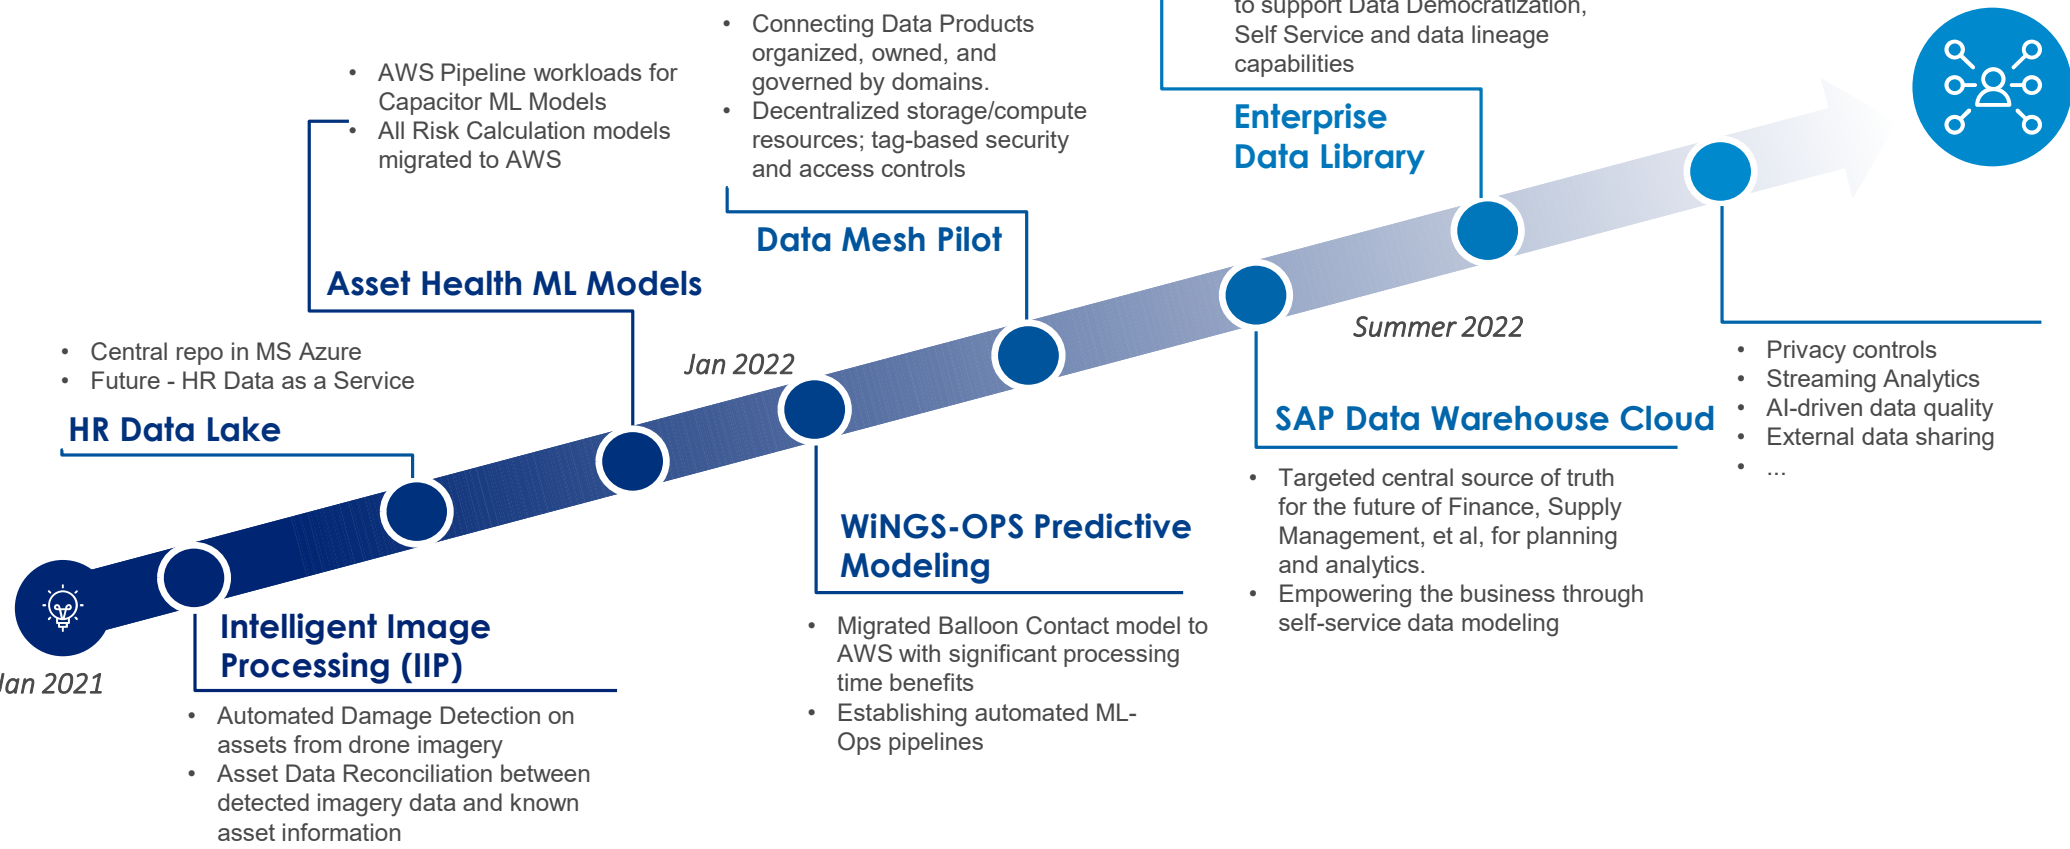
Jan 2021

Intelligent Image Processing (IIP)

- Automated Damage Detection on assets from drone imagery
- Asset Data Reconciliation between detected imagery data and known asset information

- Central repo in MS Azure
- Future - HR Data as a Service

HR Data Lake

- AWS Pipeline workloads for Capacitor ML Models
- All Risk Calculation models migrated to AWS

Asset Health ML Models

Jan 2022

WiNGS-OPS Predictive Modeling

- Migrated Balloon Contact model to AWS with significant processing time benefits
- Establishing automated ML-Ops pipelines

- Connecting Data Products organized, owned, and governed by domains.
- Decentralized storage/compute resources; tag-based security and access controls

Data Mesh Pilot

Summer 2022

SAP Data Warehouse Cloud

- Targeted central source of truth for the future of Finance, Supply Management, et al, for planning and analytics.
- Empowering the business through self-service data modeling

to support Data Democratization, Self Service and data lineage capabilities

Enterprise Data Library

- Privacy controls
- Streaming Analytics
- AI-driven data quality
- External data sharing
- ...